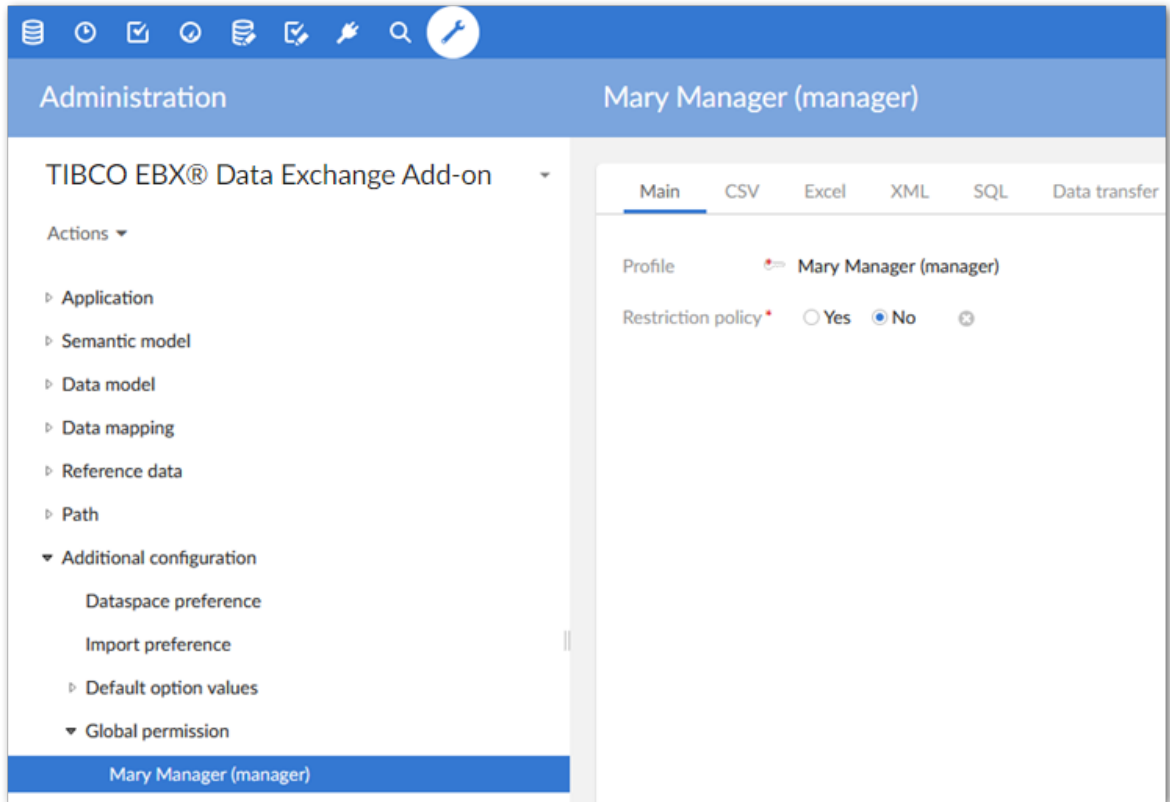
Administration

Mary Manager (manager)

TIBCO EBX® Data Exchange Add-on

Actions

Application
Semantic model
Data model
Data mapping
Reference data
Path
Additional configuration
Dataspace preference
Import preference
Default option values
Global permission
Mary Manager (manager)

Main | CSV | Excel | XML | SQL | Data transfer

Profile Mary Manager (manager)

Restriction policy * Yes No